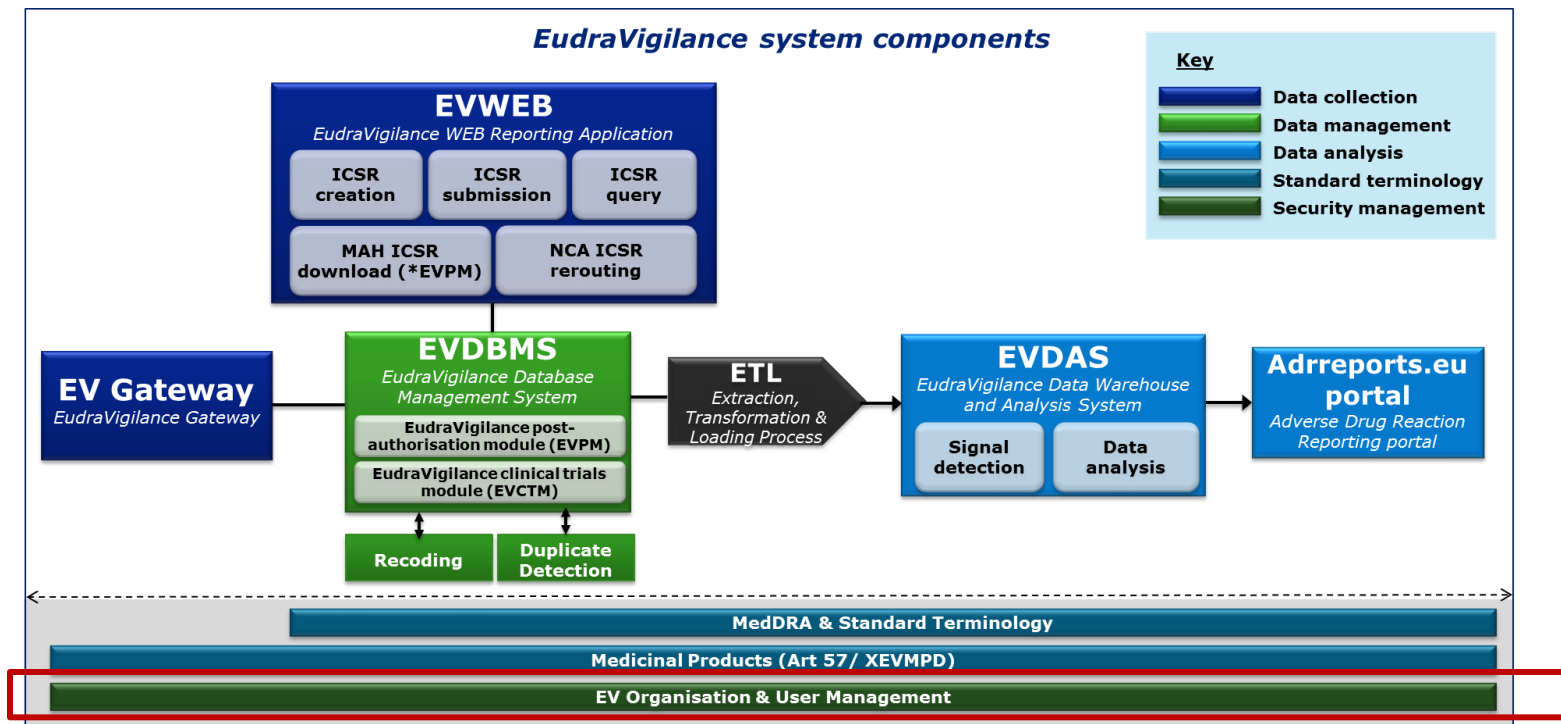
EudraVigilance system components

Key
Data collection
Data management
Data analysis
Standard terminology
Security management

EVWEB
EudraVigilance WEB Reporting Application

ICSR creation
ICSR submission
ICSR query
MAH ICSR download (*EVPM)
NCA ICSR rerouting

EV Gateway
EudraVigilance Gateway

EVDBMS
EudraVigilance Database Management System
EudraVigilance post-authorisation module (EVPM)
EudraVigilance clinical trials module (EVCTM)

Recoding
Duplicate Detection

ETL
Extraction, Transformation & Loading Process

EVDAS
EudraVigilance Data Warehouse and Analysis System
Signal detection
Data analysis

Adrreports.eu portal
Adverse Drug Reaction Reporting portal

MedDRA & Standard Terminology
Medicinal Products (Art 57/ XEVMPD)
EV Organisation & User Management